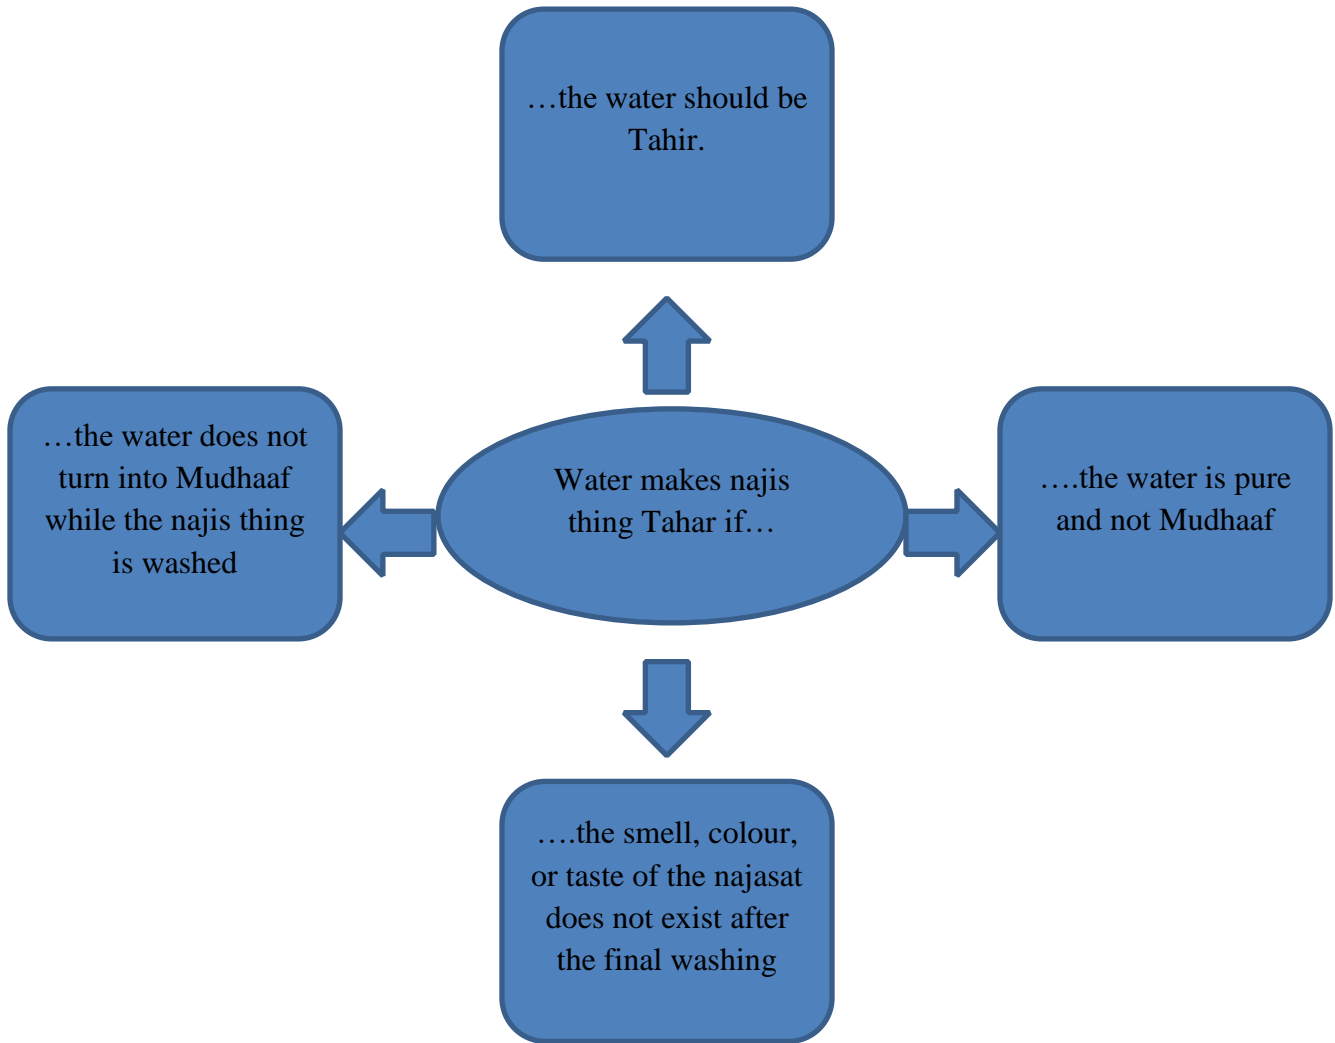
…the water should be Tahir.

…the water does not turn into Mudhaaf while the najis thing is washed

Water makes najis thing Tahar if…

….the water is pure and not Mudhaaf

….the smell, colour, or taste of the najasat does not exist after the final washing